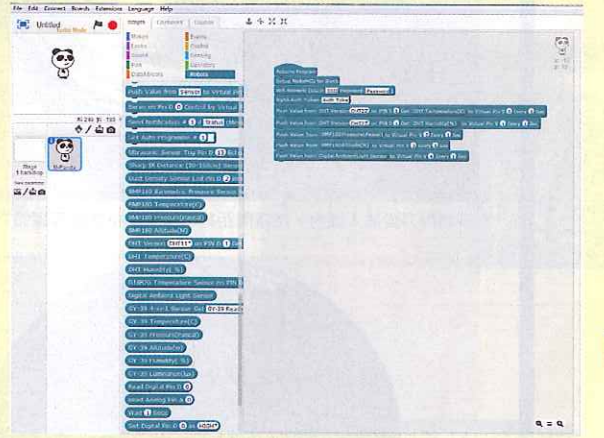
File Edit Connect Boards Extensions Language Help

Untitled
Arduino Mode

Scripts Costumes Sounds

Motion
Looks
Sound
Pen
Data&Blocks
Events
Control
Sensing
Operators
Robots

Push Value from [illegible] to Virtual Pin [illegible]
Get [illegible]
Send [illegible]
Set Auto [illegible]
Ultrasonic Sensor Trig Pin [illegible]
Sharp IR Distance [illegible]
Dust Density Sensor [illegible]
BMP180 Barometric Pressure Sensor
BMP180 Temperature(C)
BMP180 Pressure(Pascal)
BMP180 Altitude(M)
DHT Version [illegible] on Pin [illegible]
DHT Temperature(C)
DHT Humidity(%)
DS18B20 Temperature Sensor on Pin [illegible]
Digital Ambient Light Sensor
GY-39 4-in-1 Sensor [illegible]
GY-39 Temperature(C)
GY-39 Pressure(Pascal)
GY-39 Altitude(m)
GY-39 Humidity(%)
GY-39 Luminance(lux)
Read Digital Pin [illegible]
Read Analog Pin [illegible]
Wait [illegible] Secs
Set Digital Pin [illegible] as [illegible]

Stage
1 backdrop

New sprite:

Arduino Program
Setup NodeMCU for Blynk
Wifi Network SSID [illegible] Password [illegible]
Blynk Auth Token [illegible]
Push Value from DHT Version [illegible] on PIN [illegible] Get DHT Temperature(C) to Virtual Pin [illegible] Every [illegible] sec
Push Value from DHT Version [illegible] on PIN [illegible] Get DHT Humidity(%) to Virtual Pin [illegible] Every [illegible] sec
Push Value from BMP180 Pressure(Pascal) to Virtual Pin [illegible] Every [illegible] sec
Push Value from BMP180 Altitude(M) to Virtual Pin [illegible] Every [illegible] sec
Push Value from Digital Ambient Light Sensor to Virtual Pin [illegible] Every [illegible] sec